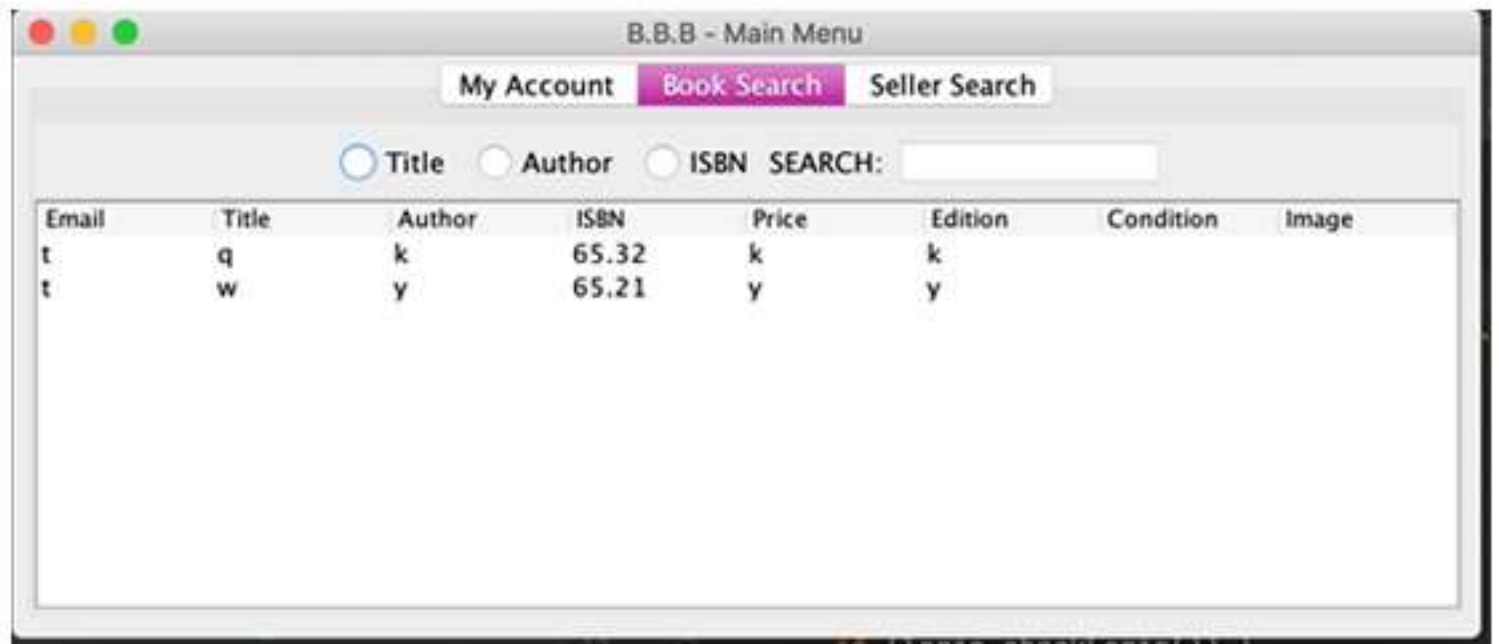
B.B.B - Main Menu

My Account Book Search Seller Search

Title Author ISBN SEARCH:

| Email | Title | Author | ISBN | Price | Edition | Condition | Image |
|---|---|---|---|---|---|---|---|
| t | q | k | 65.32 | k | k | | |
| t | w | y | 65.21 | y | y | | |